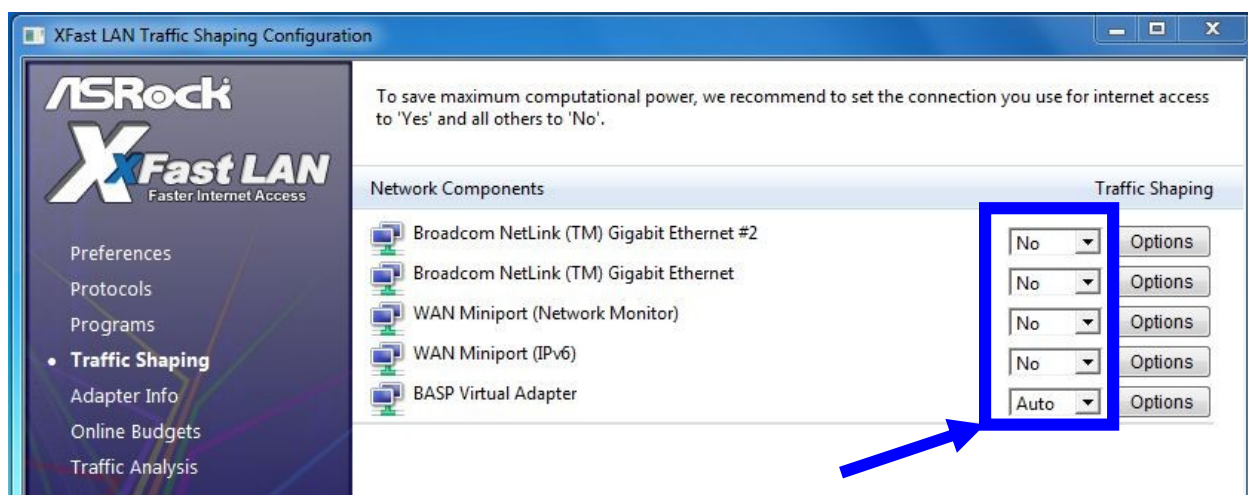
XFast LAN Traffic Shaping Configuration

ASRock
XFast LAN
Faster Internet Access

Preferences
Protocols
Programs
• Traffic Shaping
Adapter Info
Online Budgets
Traffic Analysis

To save maximum computational power, we recommend to set the connection you use for internet access to 'Yes' and all others to 'No'.

| Network Components | Traffic Shaping | |
|---|---|---|
| Broadcom NetLink (TM) Gigabit Ethernet #2 | No | Options |
| Broadcom NetLink (TM) Gigabit Ethernet | No | Options |
| WAN Miniport (Network Monitor) | No | Options |
| WAN Miniport (IPv6) | No | Options |
| BASP Virtual Adapter | Auto | Options |